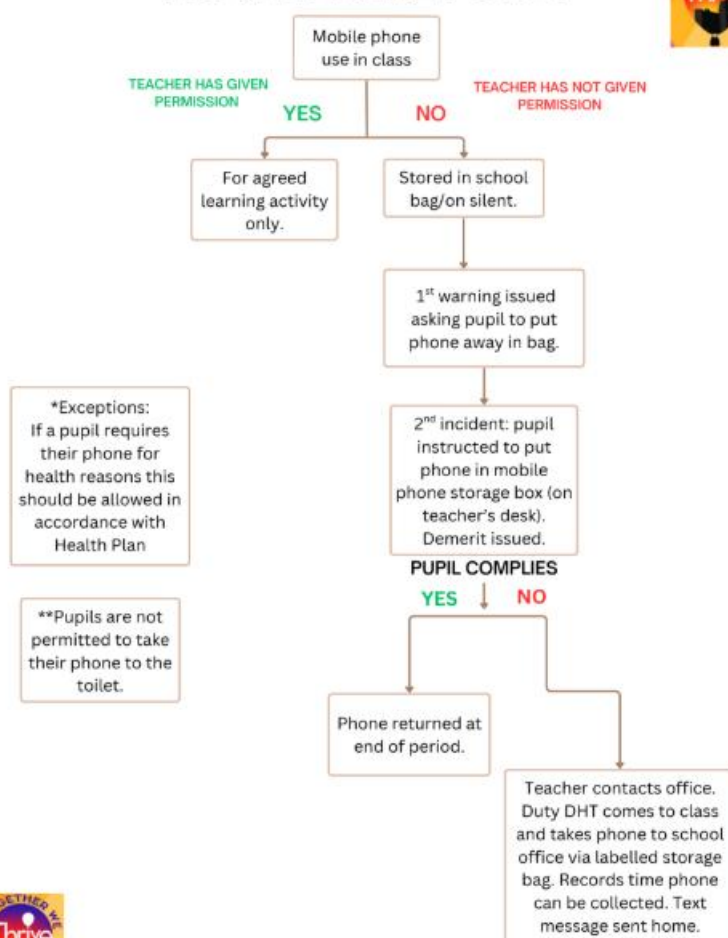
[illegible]

Mobile phone use in class

TEACHER HAS GIVEN PERMISSION

YES

NO

TEACHER HAS NOT GIVEN PERMISSION

For agreed learning activity only.

Stored in school bag/on silent.

1$^{st}$ warning issued asking pupil to put phone away in bag.

*Exceptions: If a pupil requires their phone for health reasons this should be allowed in accordance with Health Plan

2$^{nd}$ incident: pupil instructed to put phone in mobile phone storage box (on teacher's desk). Demerit issued.

PUPIL COMPLIES

YES

NO

**Pupils are not permitted to take their phone to the toilet.

Phone returned at end of period.

Teacher contacts office. Duty DHT comes to class and takes phone to school office via labelled storage bag. Records time phone can be collected. Text message sent home.

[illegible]THER WE Thrive